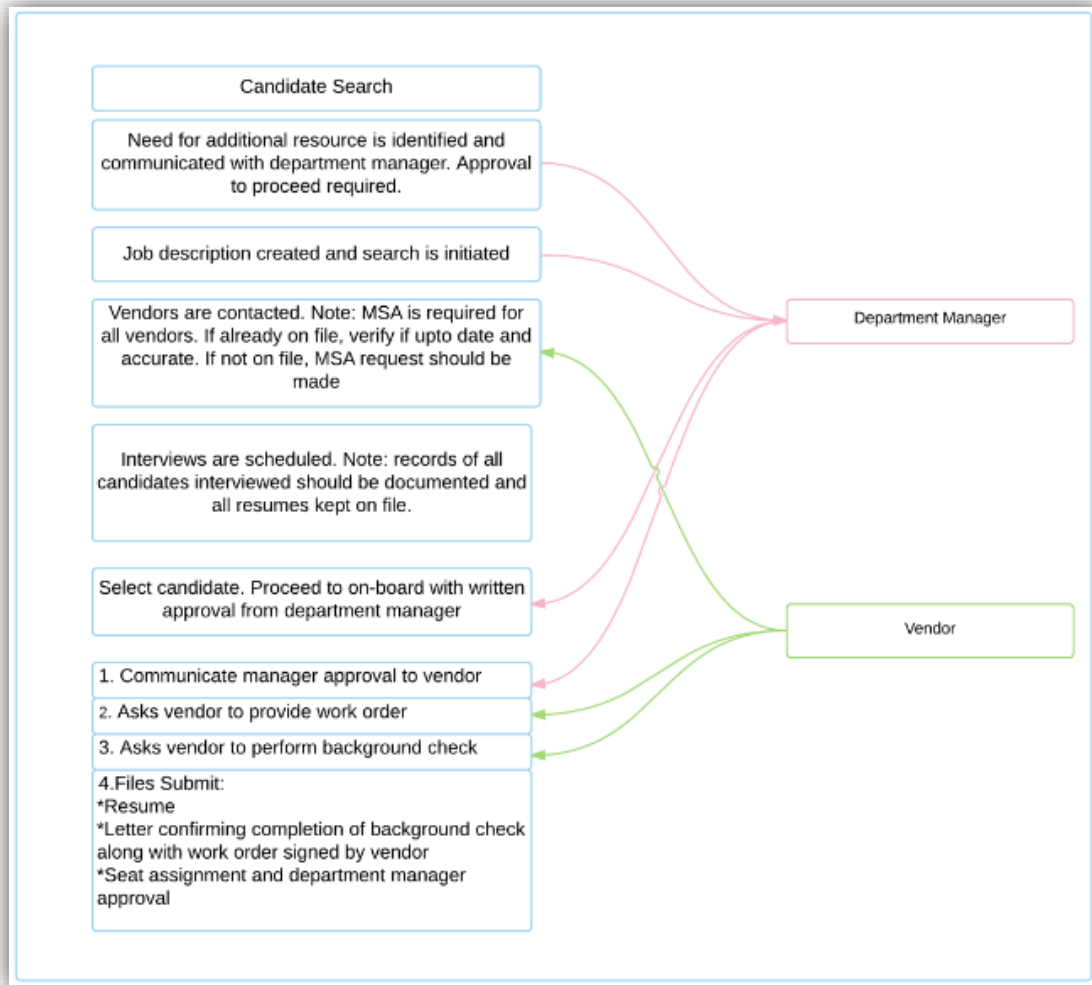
Candidate Search

Need for additional resource is identified and communicated with department manager. Approval to proceed required.

Job description created and search is initiated

Vendors are contacted. Note: MSA is required for all vendors. If already on file, verify if upto date and accurate. If not on file, MSA request should be made

Interviews are scheduled. Note: records of all candidates interviewed should be documented and all resumes kept on file.

Select candidate. Proceed to on-board with written approval from department manager

1. Communicate manager approval to vendor

2. Asks vendor to provide work order

3. Asks vendor to perform background check

4.Files Submit:
*Resume
*Letter confirming completion of background check along with work order signed by vendor
*Seat assignment and department manager approval

Department Manager

Vendor